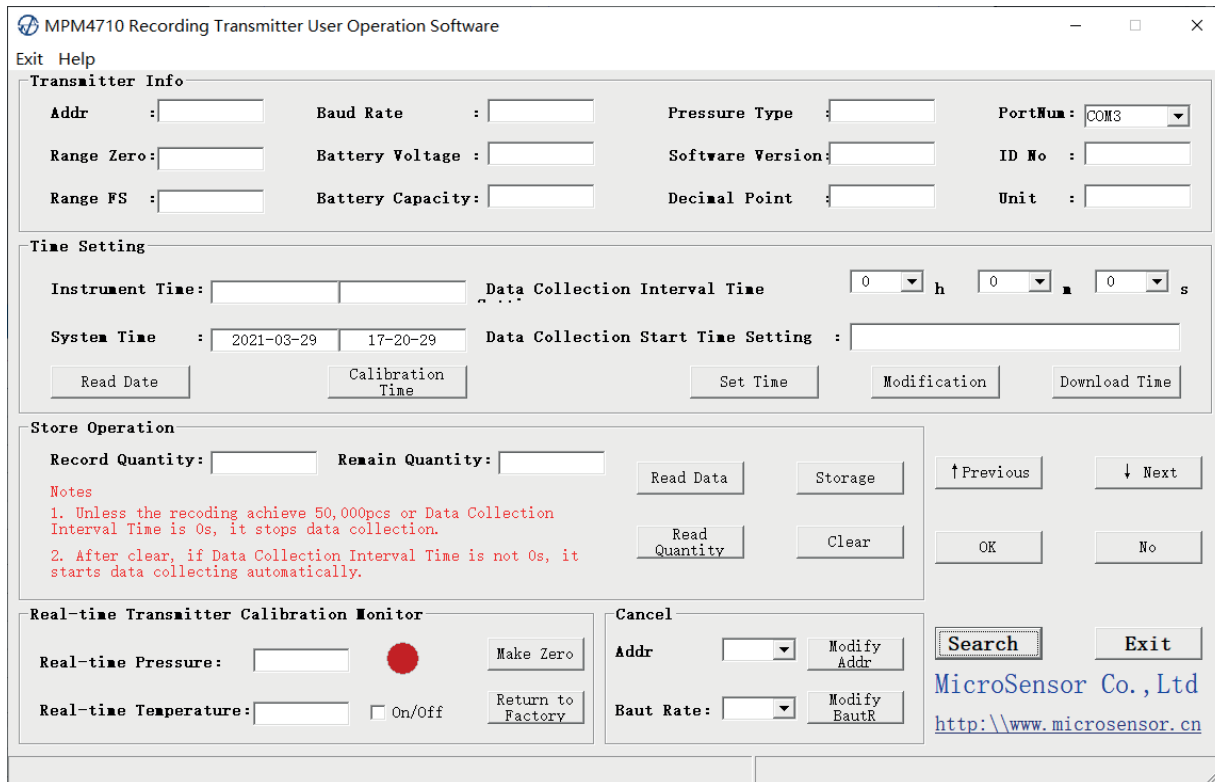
MPM4710 Recording Transmitter User Operation Software

Exit Help

Transmitter Info

Addr :

Baud Rate :

Pressure Type :

PortNum : COM3

Range Zero:

Battery Voltage :

Software Version:

ID No :

Range FS :

Battery Capacity:

Decimal Point :

Unit :

Time Setting

Instrument Time:

Data Collection Interval Time

0 h 0 m 0 s

System Time : 2021-03-29 17-20-29

Data Collection Start Time Setting :

Read Date

Calibration Time

Set Time

Modification

Download Time

Store Operation

Record Quantity:

Remain Quantity:

Notes

1. Unless the recoding achieve 50,000pcs or Data Collection Interval Time is 0s, it stops data collection.

2. After clear, if Data Collection Interval Time is not 0s, it starts data collecting automatically.

Read Data

Storage

Read Quantity

Clear

↑Previous

↓ Next

OK

No

Real-time Transmitter Calibration Monitor

Real-time Pressure:

Make Zero

Real-time Temperature:

On/Off

Return to Factory

Cancel

Addr

Modify Addr

Baut Rate:

Modify BautR

Search

Exit

MicroSensor Co.,Ltd

http:\\www.microsensor.cn